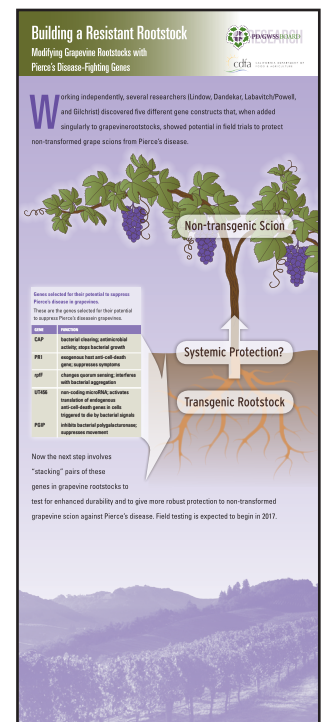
Building a Resistant Rootstock
Modifying Grapevine Rootstocks with Pierce's Disease-Fighting Genes

PD/GWSS BOARD
RESEARCH

cdfa CALIFORNIA DEPARTMENT OF FOOD & AGRICULTURE

Working independently, several researchers (Lindow, Dandekar, Labavitch/Powell, and Gilchrist) discovered five different gene constructs that, when added singularly to grapevinerootstocks, showed potential in field trials to protect non-transformed grape scions from Pierce's disease.

Non-transgenic Scion

Genes selected for their potential to suppress Pierce's disease in grapevines.
These are the genes selected for their potential to suppress Pierce's diseasein grapevines.

| GENE | FUNCTION |
|---|---|
| CAP | bacterial clearing; antimicrobial activity; stops bacterial growth |
| PR1 | exogenous host anti-cell-death gene; suppresses symptoms |
| rpfF | changes quorum sensing; interferes with bacterial aggregation |
| UT456 | non-coding microRNA; activates translation of endogenous anti-cell-death genes in cells triggered to die by bacterial signals |
| PGIP | inhibits bacterial polygalacturonase; suppresses movement |

Systemic Protection?

Transgenic Rootstock

Now the next step involves "stacking" pairs of these genes in grapevine rootstocks to test for enhanced durability and to give more robust protection to non-transformed grapevine scion against Pierce's disease. Field testing is expected to begin in 2017.